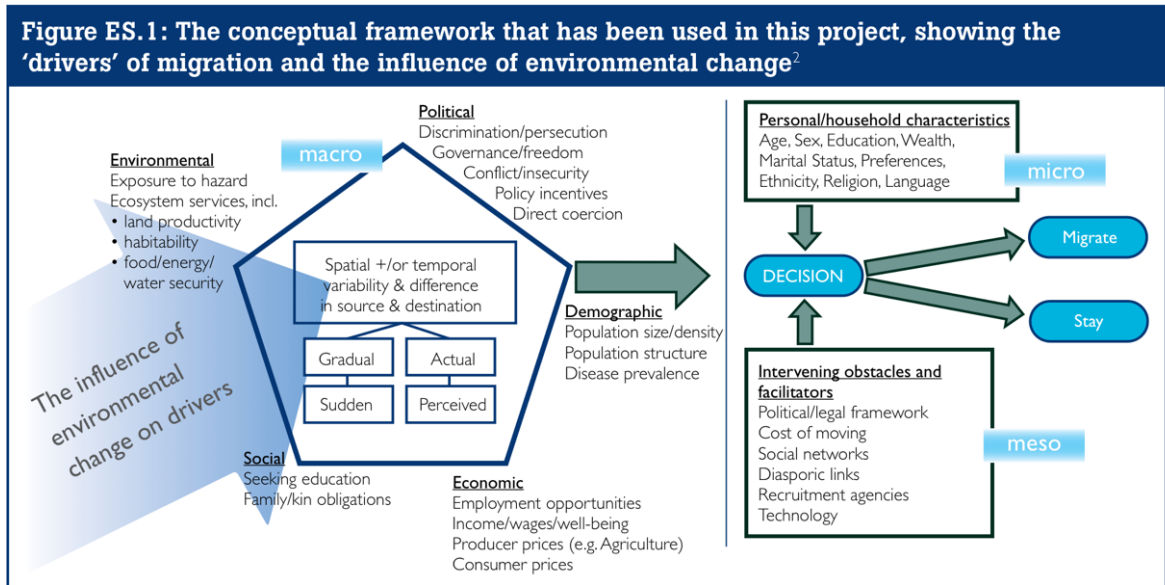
Figure ES.1: The conceptual framework that has been used in this project, showing the 'drivers' of migration and the influence of environmental change$^2$

Political
Discrimination/persecution
Governance/freedom
Conflict/insecurity
Policy incentives
Direct coercion

macro

Environmental
Exposure to hazard
Ecosystem services, incl.
• land productivity
• habitability
• food/energy/ water security

Spatial +/or temporal variability & difference in source & destination

Gradual
Actual
Sudden
Perceived

The influence of environmental change on drivers

Demographic
Population size/density
Population structure
Disease prevalence

Social
Seeking education
Family/kin obligations

Economic
Employment opportunities
Income/wages/well-being
Producer prices (e.g. Agriculture)
Consumer prices

Personal/household characteristics
Age, Sex, Education, Wealth, Marital Status, Preferences, Ethnicity, Religion, Language

micro

DECISION

Migrate

Stay

Intervening obstacles and facilitators
Political/legal framework
Cost of moving
Social networks
Diasporic links
Recruitment agencies
Technology

meso